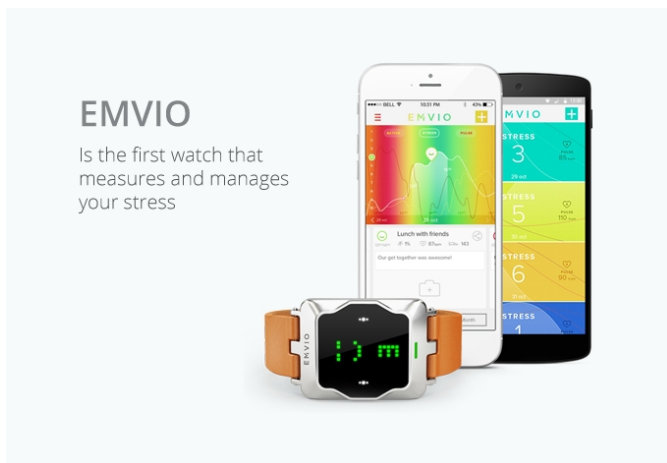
EMVIO

Is the first watch that measures and manages your stress

BELL 10:31 PM 43%

EMVIO

Lunch with friends

Our get together was awesome!

EMVIO

STRESS 3

PULSE 85

STRESS 5

PULSE 110

STRESS 6

STRESS 1

EMVIO